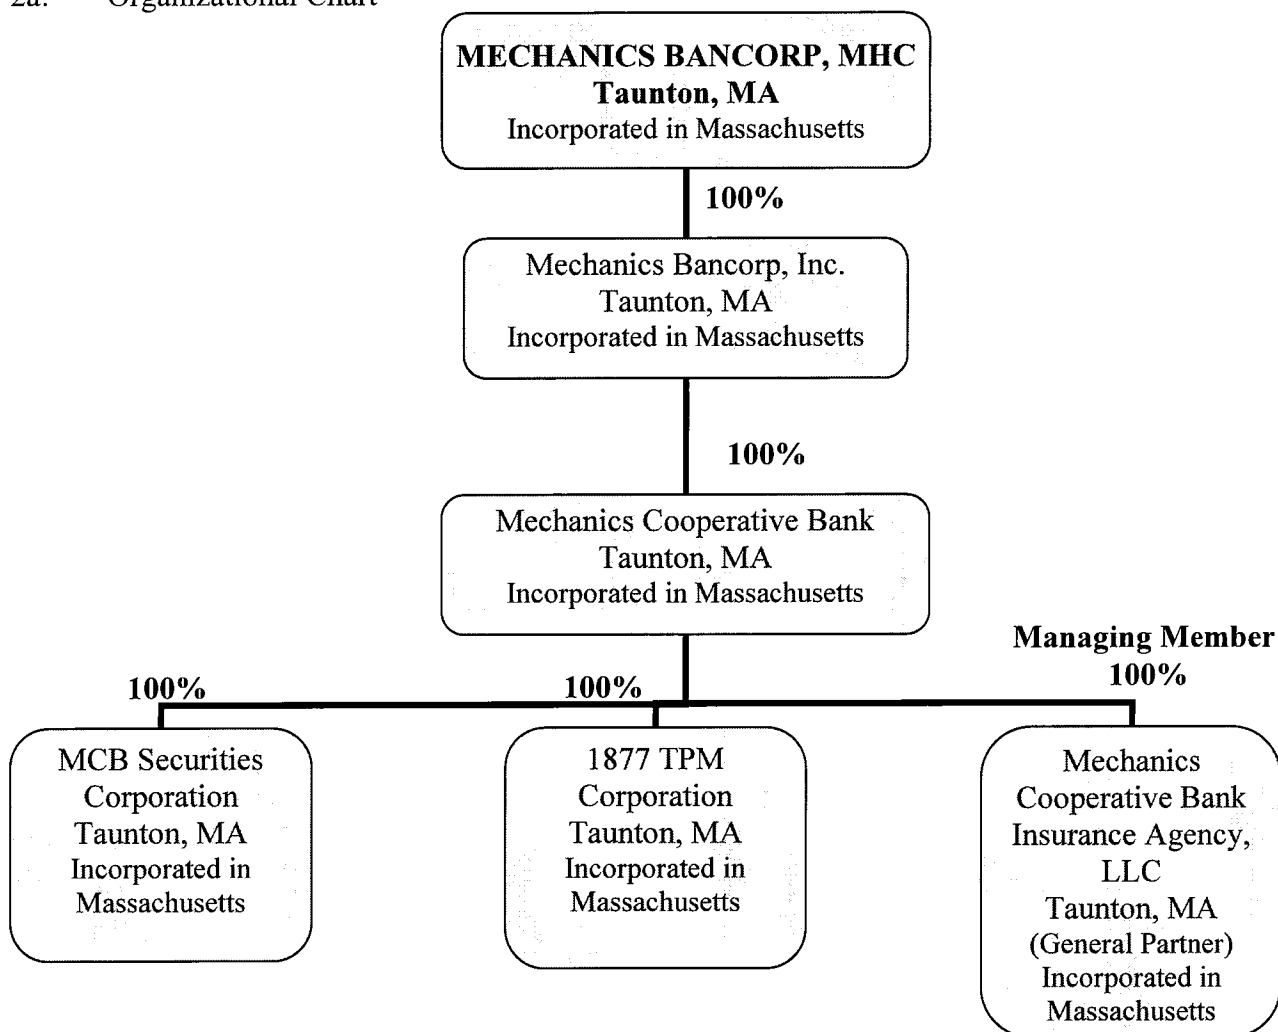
2a. Organizational Chart

**MECHANICS BANCORP, MHC**
**Taunton, MA**
Incorporated in Massachusetts

**100%**

Mechanics Bancorp, Inc.
Taunton, MA
Incorporated in Massachusetts

**100%**

Mechanics Cooperative Bank
Taunton, MA
Incorporated in Massachusetts

**100%**

MCB Securities Corporation
Taunton, MA
Incorporated in Massachusetts

**100%**

1877 TPM Corporation
Taunton, MA
Incorporated in Massachusetts

**Managing Member**
**100%**

Mechanics Cooperative Bank Insurance Agency, LLC
Taunton, MA
(General Partner)
Incorporated in Massachusetts